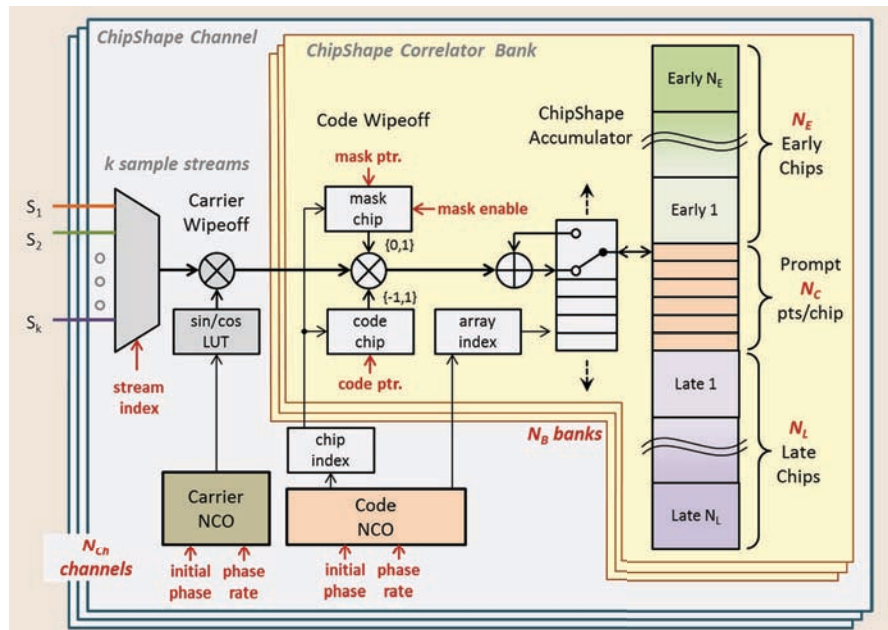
ChipShape Channel

ChipShape Correlator Bank

Early $N_E$

$N_E$
Early
Chips

Code Wipeoff

ChipShape Accumulator

k sample streams

mask ptr.

mask chip

mask enable

Early 1

$S_1$

$S_2$

Carrier Wipeoff

{0,1}

Prompt
$N_C$
pts/chip

{-1,1}

$S_k$

sin/cos LUT

code chip

array index

code ptr.

stream index

Late 1

$N_B$ banks

chip index

$N_L$
Late
Chips

Carrier NCO

Code NCO

Late $N_L$

$N_{Ch}$ channels

initial phase

phase rate

initial phase

phase rate